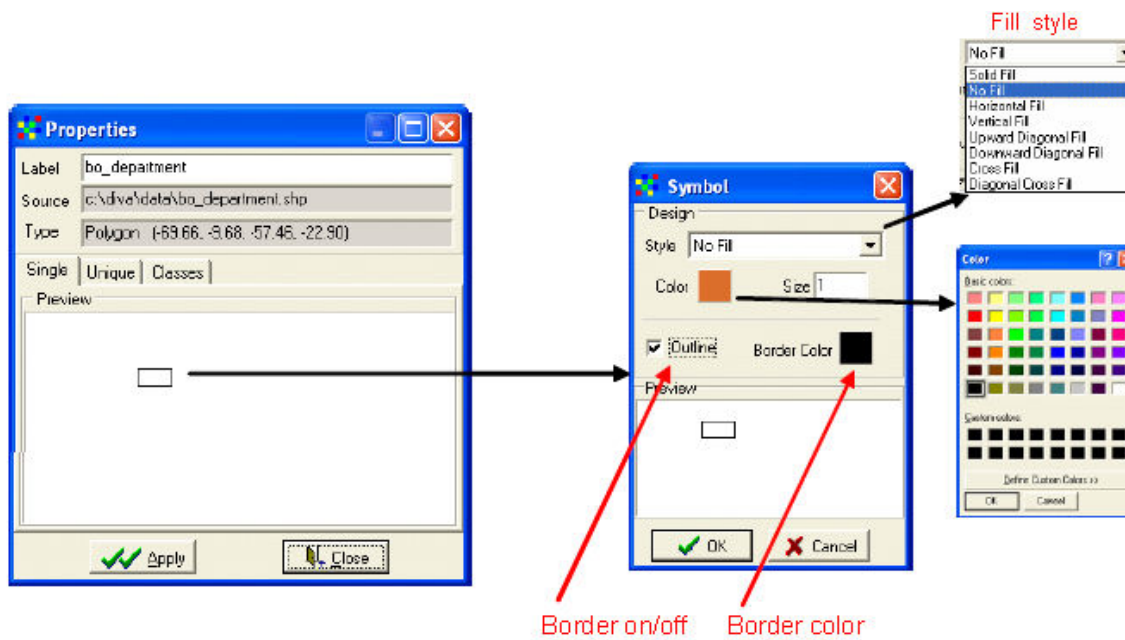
Fill style

No Fill
Solid Fill
No Fill
Horizontal Fill
Vertical Fill
Upward Diagonal Fill
Downward Diagonal Fill
Cross Fill
Diagonal Cross Fill

Properties

Label bo_department
Source c:\diva\data\bo_department.shp
Type Polygon (-69.66, -9.68, -57.46, -22.90)

Single Unique Classes

Preview

Apply Close

Symbol

Design
Style No Fill
Color Size 1
Outline Border Color
Preview

OK Cancel

Color
Basic colors:
Custom colors:
Define Custom Colors >>
OK Cancel

Border on/off Border color